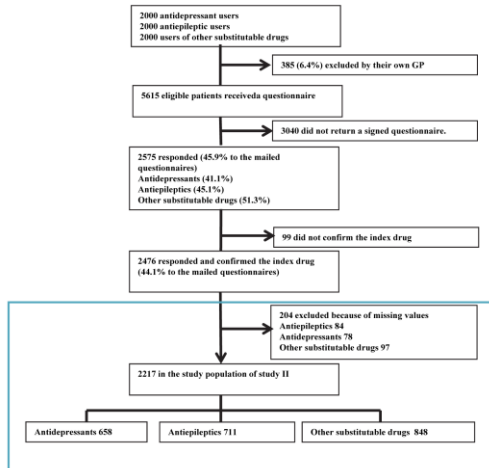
2000 antidepressant users
2000 antiepileptic users
2000 users of other substitutable drugs

385 (6.4%) excluded by their own GP

5615 eligible patients receiveda questionnaire

3040 did not return a signed questionnaire.

2575 responded (45.9% to the mailed questionnaires)
Antidepressants (41.1%)
Antiepileptics (45.1%)
Other substitutable drugs (51.3%)

99 did not confirm the index drug

2476 responded and confirmed the index drug (44.1% to the mailed questionnaires)

204 excluded because of missing values
Antiepileptics 84
Antidepressants 78
Other substitutable drugs 97

2217 in the study population of study II

Antidepressants 658

Antiepileptics 711

Other substitutable drugs 848